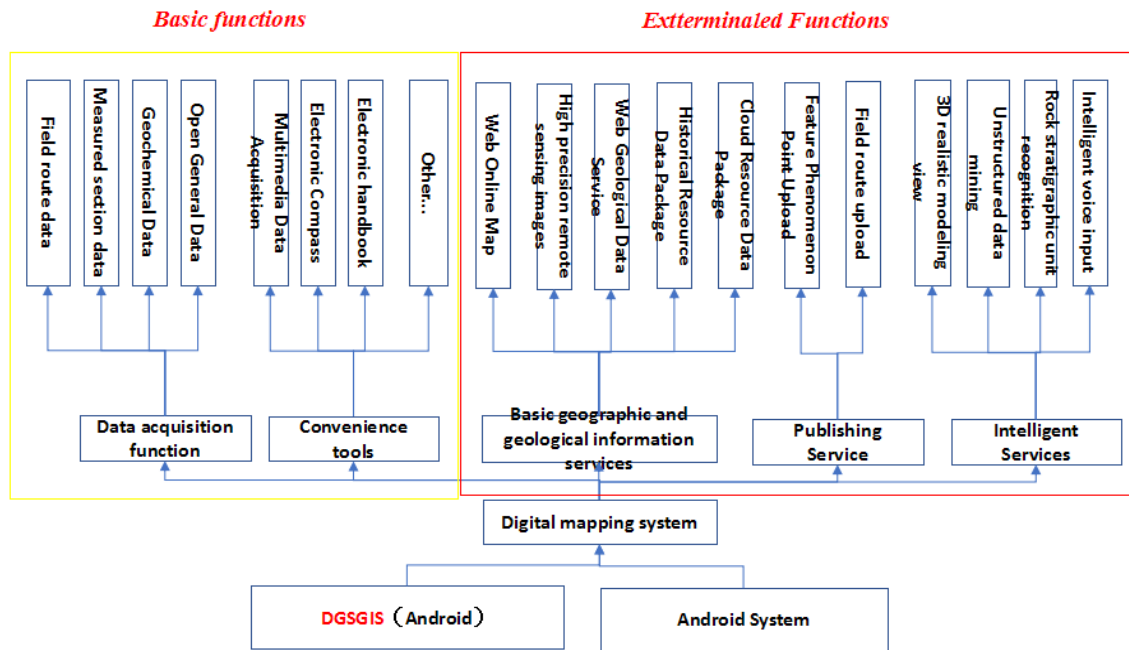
Basic functions

Extterminaled Functions

Field route data

Measured section data

Geochemical Data

Open General Data

Multimedia Data Acquisition

Electronic Compass

Electronic handbook

Other...

Web Online Map

High precision remote sensing images

Web Geological Data Service

Historical Resource Data Package

Cloud Resource Data Package

Feature Phenomenon Point Upload

Field route upload

3D realistic modeling view

Unstructured data mining

Rock stratigraphic unit recognition

Intelligent voice input

Data acquisition function

Convenience tools

Basic geographic and geological information services

Publishing Service

Intelligent Services

Digital mapping system

DGSGIS（Android）

Android System